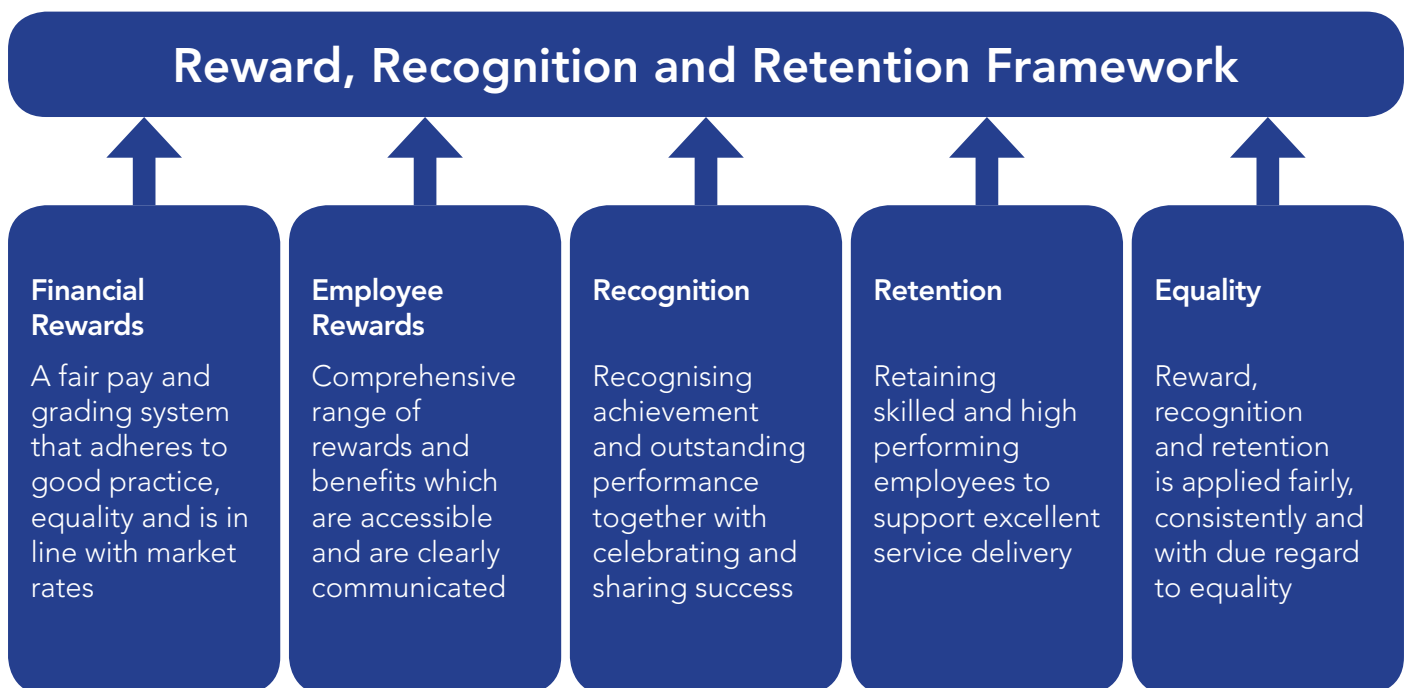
Reward, Recognition and Retention Framework

Financial Rewards

A fair pay and grading system that adheres to good practice, equality and is in line with market rates

Employee Rewards

Comprehensive range of rewards and benefits which are accessible and are clearly communicated

Recognition

Recognising achievement and outstanding performance together with celebrating and sharing success

Retention

Retaining skilled and high performing employees to support excellent service delivery

Equality

Reward, recognition and retention is applied fairly, consistently and with due regard to equality